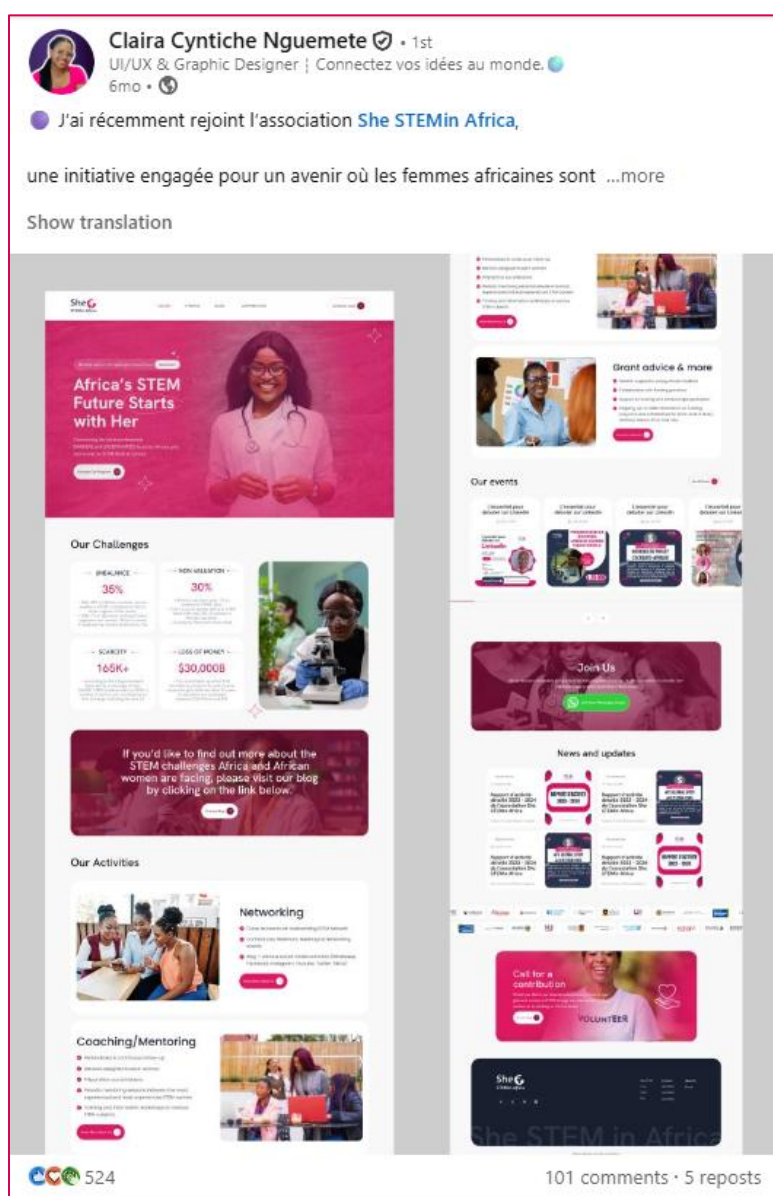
Claira Cyntiche Nguemete • 1st
UI/UX & Graphic Designer ¦ Connectez vos idées au monde.
6mo •

J'ai récemment rejoint l'association She STEMin Africa,

une initiative engagée pour un avenir où les femmes africaines sont ...more

Show translation

She

Africa's STEM Future Starts with Her

Our Challenges

IMBALANCE
35%

NON VALIDATION
30%

SCARCITY
165K+

LOSS OF MONEY
$30,000B

If you'd like to find out more about the STEM challenges Africa and African women are facing, please visit our blog by clicking on the link below.

Our Activities

Networking

Coaching/Mentoring

Grant advice & more

Our events

Join Us

News and updates

Call for a contribution

VOLUNTEER

She

She STEM in Africa

524

101 comments · 5 reposts